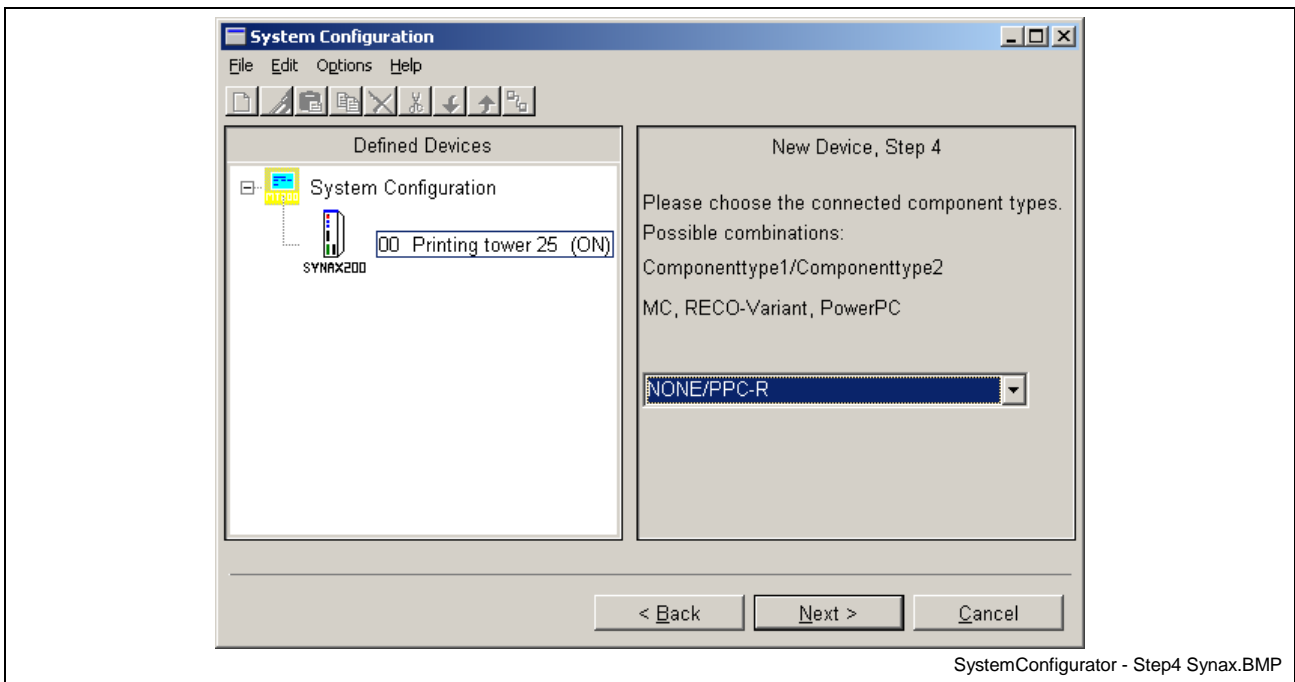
System Configuration

File Edit Options Help

Defined Devices

System Configuration

00 Printing tower 25 (ON)

SYNAX200

New Device, Step 4

Please choose the connected component types. Possible combinations:

Componenttype1/Componenttype2

MC, RECO-Variant, PowerPC

NONE/PPC-R

< Back

Next >

Cancel

SystemConfigurator - Step4 Synax.BMP